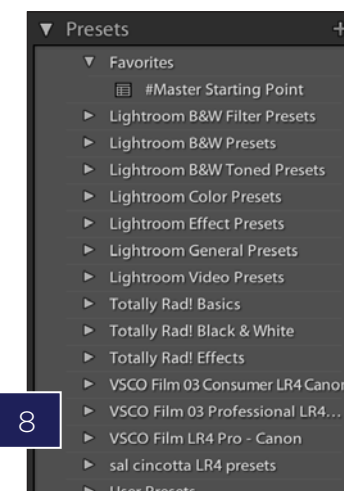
Presets +

Favorites

#Master Starting Point

Lightroom B&W Filter Presets

Lightroom B&W Presets

Lightroom B&W Toned Presets

Lightroom Color Presets

Lightroom Effect Presets

Lightroom General Presets

Lightroom Video Presets

Totally Rad! Basics

Totally Rad! Black & White

Totally Rad! Effects

VSCO Film 03 Consumer LR4 Canon

8

VSCO Film 03 Professional LR4...

VSCO Film LR4 Pro - Canon

sal cincotta LR4 presets

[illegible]